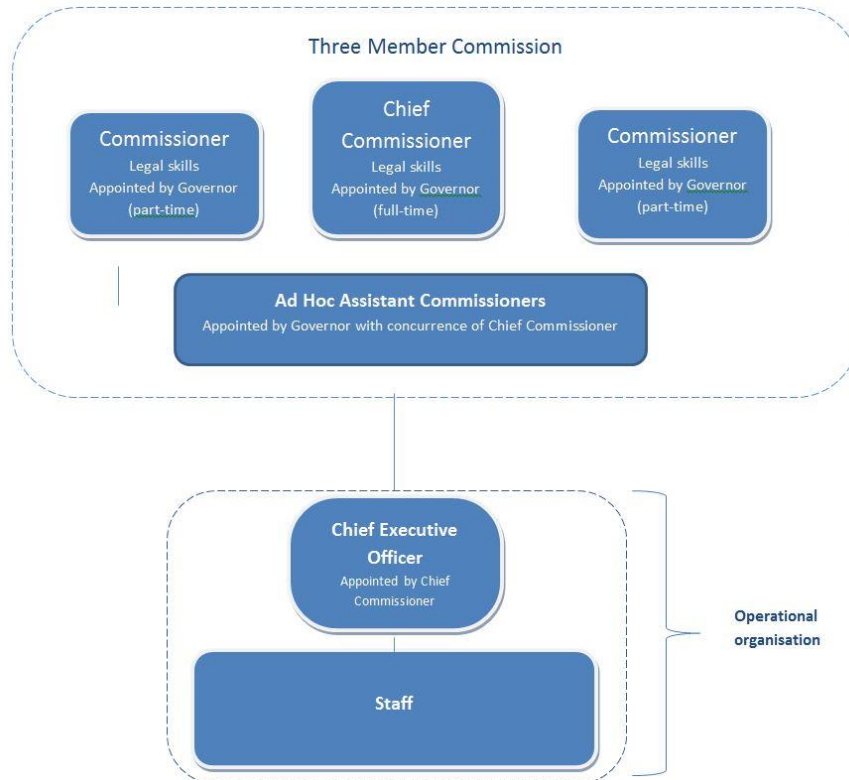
Three Member Commission

Commissioner
Legal skills
Appointed by Governor
(part-time)

Chief Commissioner
Legal skills
Appointed by Governor
(full-time)

Commissioner
Legal skills
Appointed by Governor
(part-time)

Ad Hoc Assistant Commissioners
Appointed by Governor with concurrence of Chief Commissioner

Chief Executive Officer
Appointed by Chief Commissioner

Staff

Operational organisation